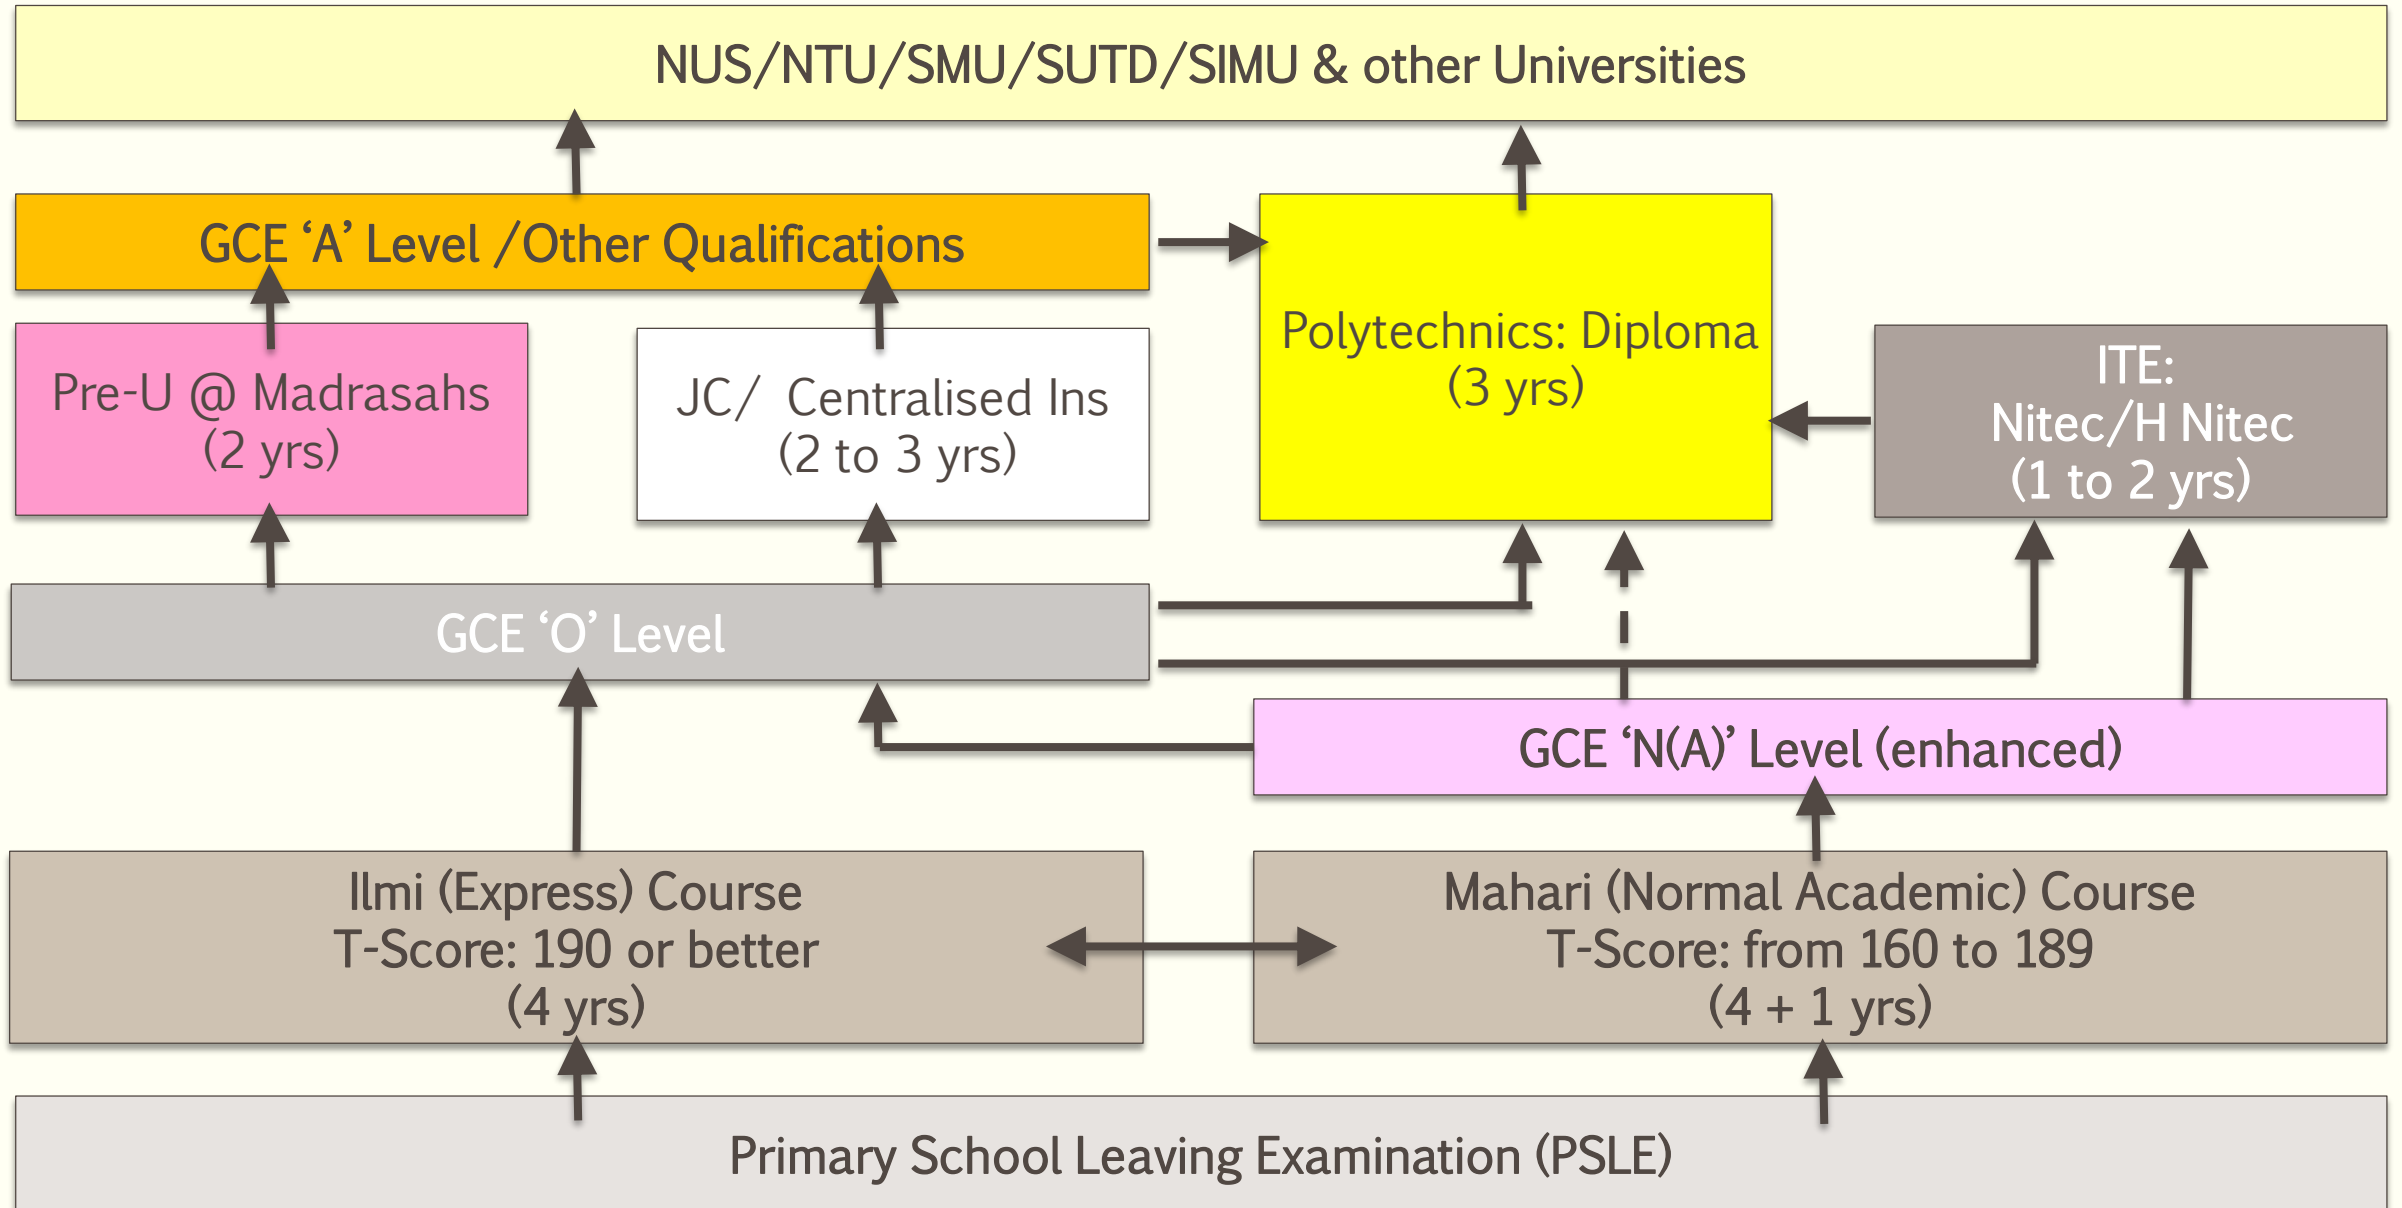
NUS/NTU/SMU/SUTD/SIMU & other Universities

GCE 'A' Level /Other Qualifications

Polytechnics: Diploma
(3 yrs)

Pre-U @ Madrasahs
(2 yrs)

JC/ Centralised Ins
(2 to 3 yrs)

ITE:
Nitec/H Nitec
(1 to 2 yrs)

GCE 'O' Level

GCE 'N(A)' Level (enhanced)

Ilmi (Express) Course
T-Score: 190 or better
(4 yrs)

Mahari (Normal Academic) Course
T-Score: from 160 to 189
(4 + 1 yrs)

Primary School Leaving Examination (PSLE)